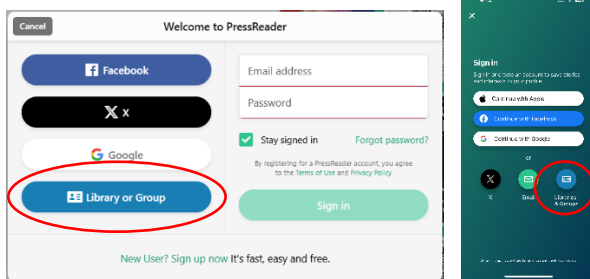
Cancel
Welcome to PressReader

Facebook
X
Google
Library or Group

Email address
Password
Stay signed in
Forgot password?
By registering for a PressReader account, you agree to the Terms of Use and Privacy Policy
Sign in

New User? Sign up now It's fast, easy and free.

×
Sign in
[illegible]
Continue with Apple
Continue with Facebook
Continue with Google
or
X
Email
Libraries & Groups